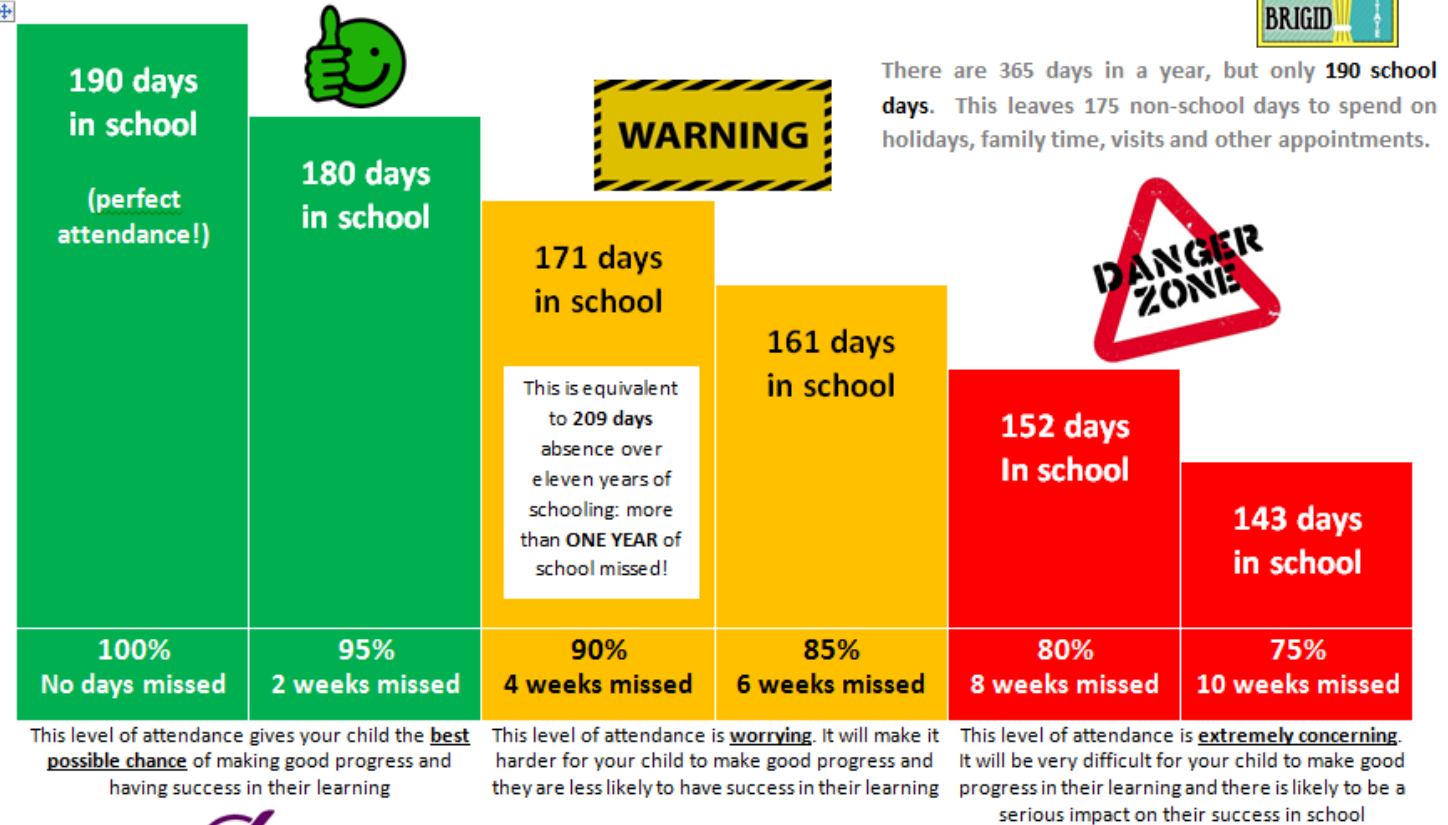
190 days in school

(perfect attendance!)

180 days in school

WARNING

171 days in school

This is equivalent to **209 days** absence over eleven years of schooling: more than **ONE YEAR** of school missed!

161 days in school

BRIGID

There are 365 days in a year, but only **190 school days**. This leaves 175 non-school days to spend on holidays, family time, visits and other appointments.

DANGER ZONE

152 days In school

143 days in school

| 100% No days missed | 95% 2 weeks missed | 90% 4 weeks missed | 85% 6 weeks missed | 80% 8 weeks missed | 75% 10 weeks missed |
|---|---|---|---|---|---|

This level of attendance gives your child the **best possible chance** of making good progress and having success in their learning

This level of attendance is **worrying**. It will make it harder for your child to make good progress and they are less likely to have success in their learning

This level of attendance is **extremely concerning**. It will be very difficult for your child to make good progress in their learning and there is likely to be a serious impact on their success in school